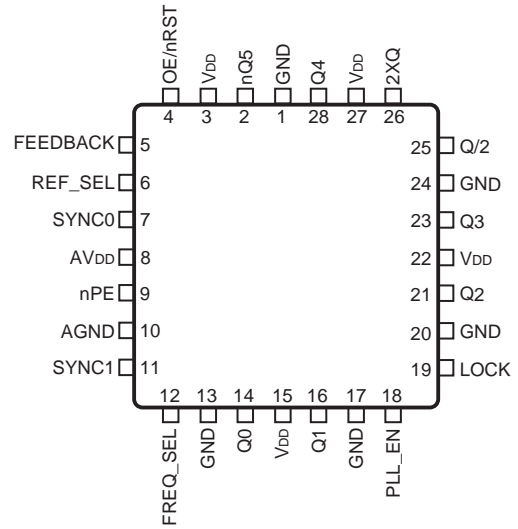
OE/nRST
$V_{DD}$
nQ5
GND
Q4
$V_{DD}$
2XQ
4 3 2 1 28 27 26

FEEDBACK 5
REF_SEL 6
SYNC0 7
$AV_{DD}$ 8
nPE 9
AGND 10
SYNC1 11

25 Q/2
24 GND
23 Q3
22 $V_{DD}$
21 Q2
20 GND
19 LOCK

12 13 14 15 16 17 18
FREQ_SEL
GND
Q0
$V_{DD}$
Q1
GND
PLL_EN